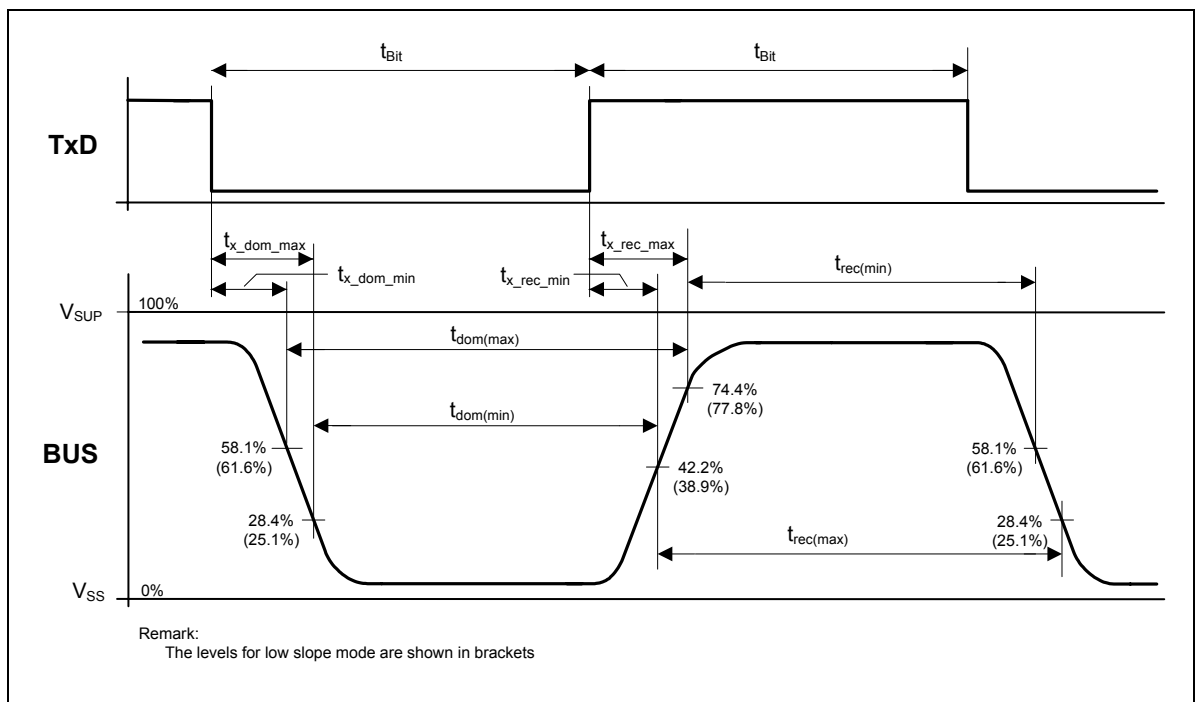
$t_{Bit}$

$t_{Bit}$

TxD

$t_{x\_dom\_max}$

$t_{x\_dom\_min}$

$t_{x\_rec\_max}$

$t_{x\_rec\_min}$

$t_{rec(min)}$

$V_{SUP}$ 100%

$t_{dom(max)}$

74.4% (77.8%)

$t_{dom(min)}$

BUS

58.1% (61.6%)

42.2% (38.9%)

58.1% (61.6%)

28.4% (25.1%)

$t_{rec(max)}$

28.4% (25.1%)

$V_{SS}$ 0%

Remark:
The levels for low slope mode are shown in brackets